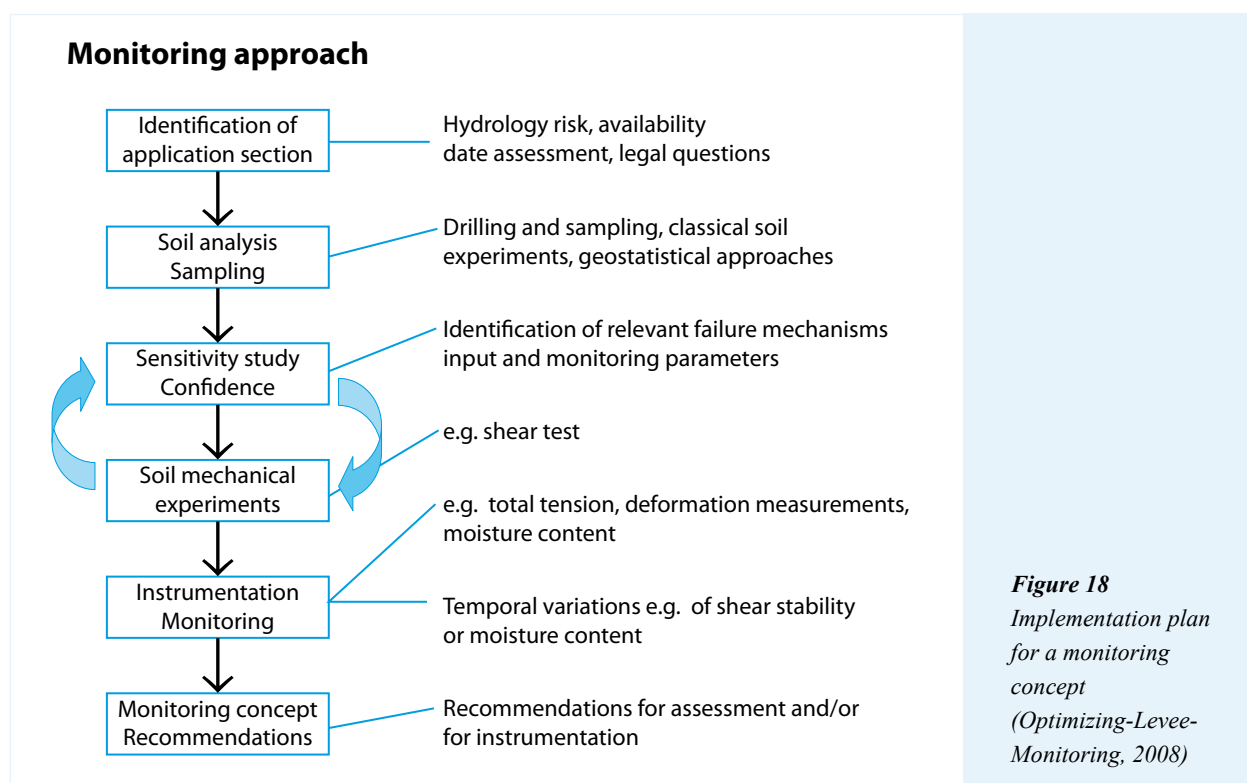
Monitoring approach

Identification of application section

Hydrology risk, availability date assessment, legal questions

Soil analysis Sampling

Drilling and sampling, classical soil experiments, geostatistical approaches

Sensitivity study Confidence

Identification of relevant failure mechanisms input and monitoring parameters

Soil mechanical experiments

e.g. shear test

e.g. total tension, deformation measurements, moisture content

Instrumentation Monitoring

Temporal variations e.g. of shear stability or moisture content

Monitoring concept Recommendations

Recommendations for assessment and/or for instrumentation

Figure 18
Implementation plan for a monitoring concept (Optimizing-Levee-Monitoring, 2008)